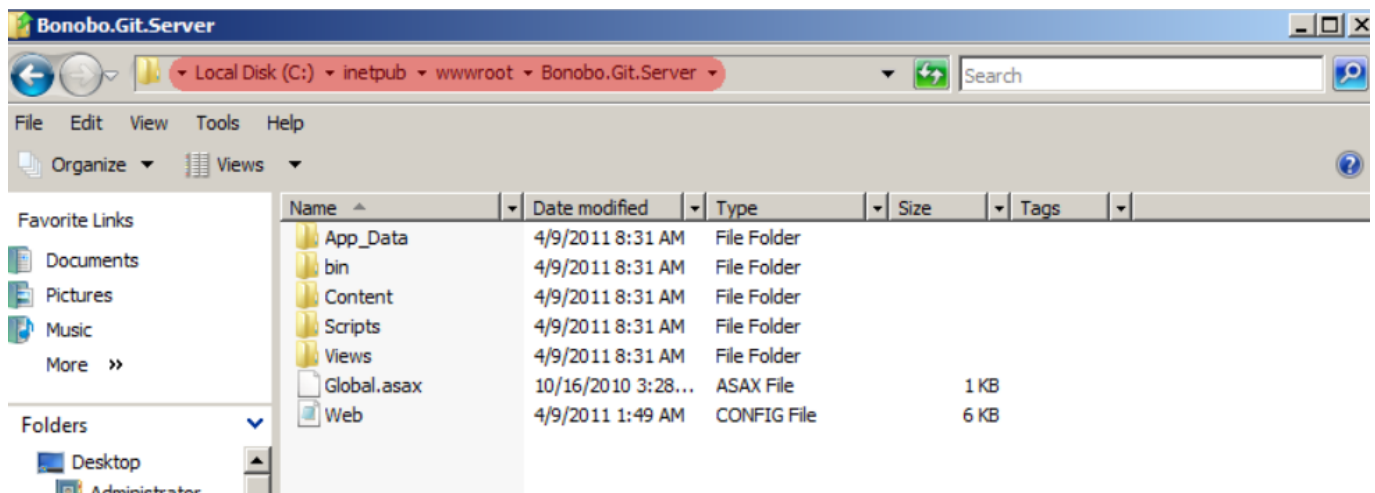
Bonobo.Git.Server

Local Disk (C:) ▸ inetpub ▸ wwwroot ▸ Bonobo.Git.Server

Search

File Edit View Tools Help

Organize Views

Favorite Links

Documents

Pictures

Music

More »

Folders

Desktop

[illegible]

| Name | Date modified | Type | Size | Tags |
|---|---|---|---|---|
| App_Data | 4/9/2011 8:31 AM | File Folder | | |
| bin | 4/9/2011 8:31 AM | File Folder | | |
| Content | 4/9/2011 8:31 AM | File Folder | | |
| Scripts | 4/9/2011 8:31 AM | File Folder | | |
| Views | 4/9/2011 8:31 AM | File Folder | | |
| Global.asax | 10/16/2010 3:28... | ASAX File | 1 KB | |
| Web | 4/9/2011 1:49 AM | CONFIG File | 6 KB | |